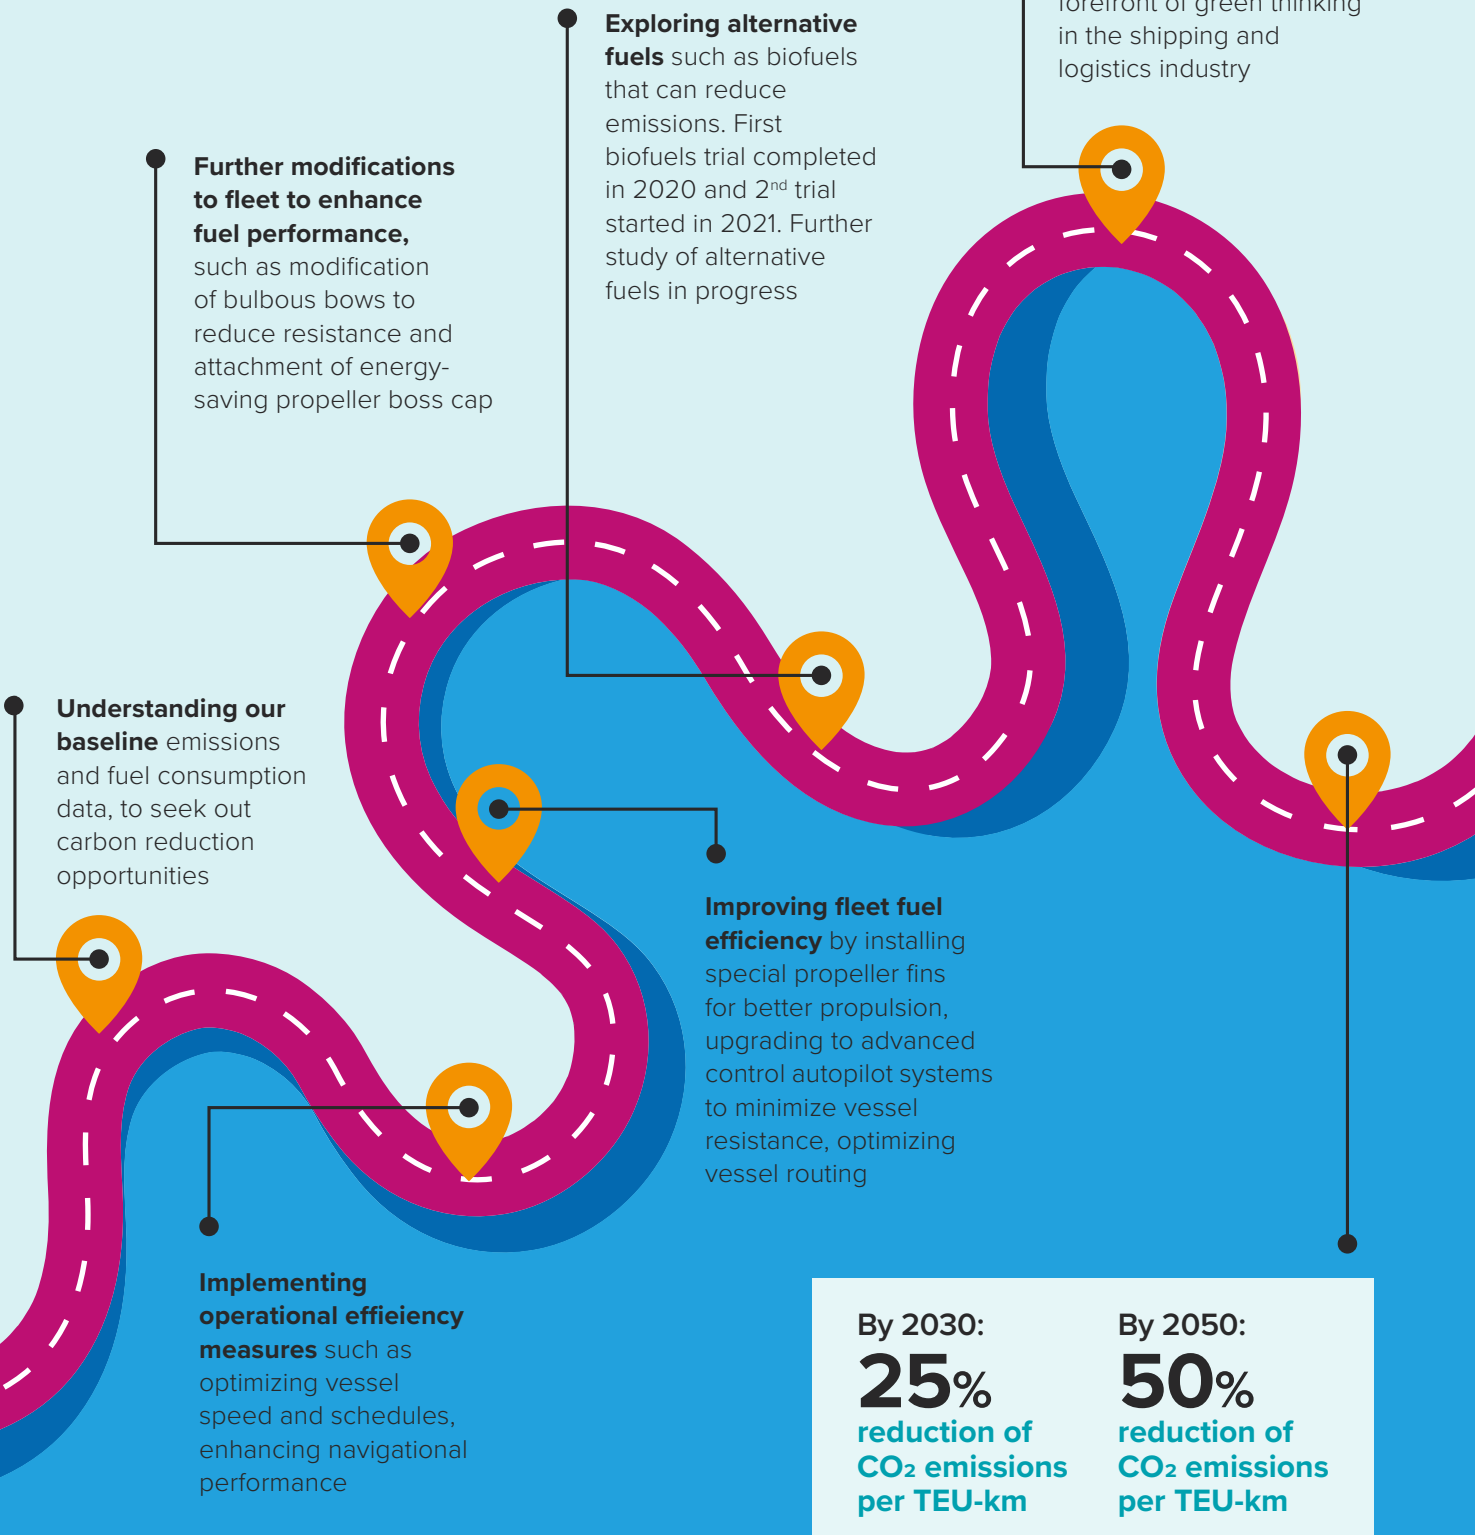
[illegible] in the shipping and logistics industry

Exploring alternative fuels such as biofuels that can reduce emissions. First biofuels trial completed in 2020 and 2$^{nd}$ trial started in 2021. Further study of alternative fuels in progress

Further modifications to fleet to enhance fuel performance, such as modification of bulbous bows to reduce resistance and attachment of energy-saving propeller boss cap

Understanding our baseline emissions and fuel consumption data, to seek out carbon reduction opportunities

Improving fleet fuel efficiency by installing special propeller fins for better propulsion, upgrading to advanced control autopilot systems to minimize vessel resistance, optimizing vessel routing

Implementing operational effieiency measures such as optimizing vessel speed and schedules, enhancing navigational performance

By 2030:
25%
reduction of $CO_2$ emissions per TEU-km

By 2050:
50%
reduction of $CO_2$ emissions per TEU-km